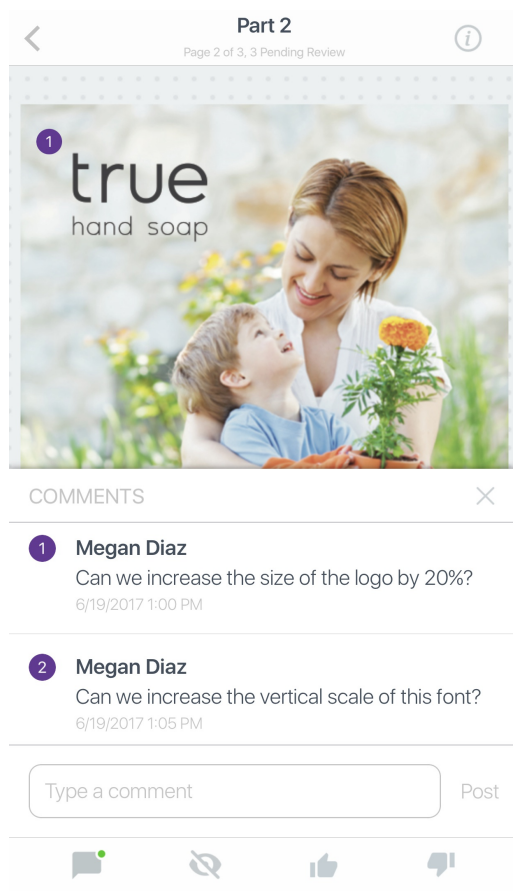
Part 2
Page 2 of 3, 3 Pending Review

1
true
hand soap

COMMENTS

1 Megan Diaz
Can we increase the size of the logo by 20%?
6/19/2017 1:00 PM

2 Megan Diaz
Can we increase the vertical scale of this font?
6/19/2017 1:05 PM

Type a comment
Post